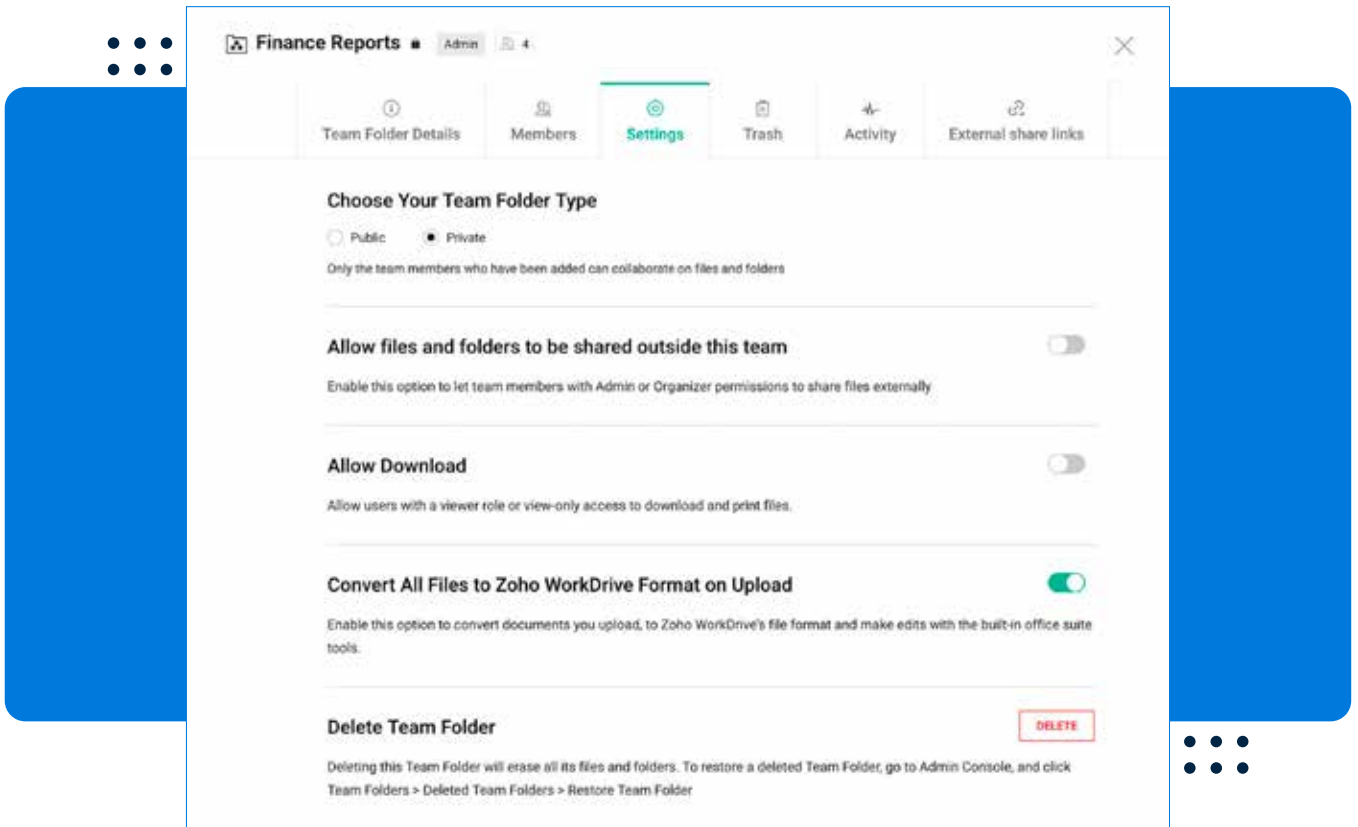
Finance Reports Admin 4

Team Folder Details
Members
Settings
Trash
Activity
External share links

Choose Your Team Folder Type

Public Private

Only the team members who have been added can collaborate on files and folders

Allow files and folders to be shared outside this team

Enable this option to let team members with Admin or Organizer permissions to share files externally

Allow Download

Allow users with a viewer role or view-only access to download and print files.

Convert All Files to Zoho WorkDrive Format on Upload

Enable this option to convert documents you upload, to Zoho WorkDrive's file format and make edits with the built-in office suite tools.

Delete Team Folder

DELETE

Deleting this Team Folder will erase all its files and folders. To restore a deleted Team Folder, go to Admin Console, and click Team Folders > Deleted Team Folders > Restore Team Folder